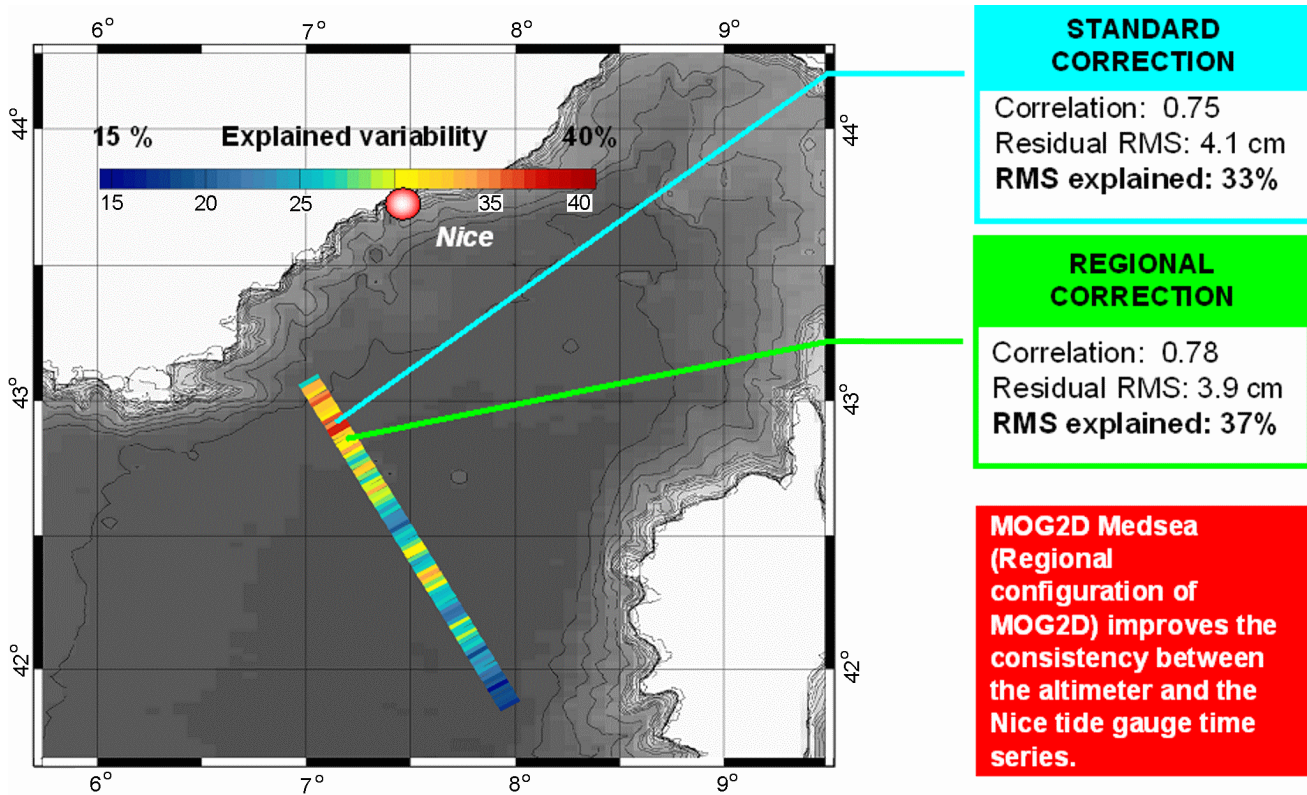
6° 7° 8° 9°

44°

43°

42°

6° 7° 8° 9°

44°

43°

42°

15 % Explained variability 40%

15 20 25 35 40

Nice

STANDARD CORRECTION

Correlation: 0.75
Residual RMS: 4.1 cm
**RMS explained: 33%**

REGIONAL CORRECTION

Correlation: 0.78
Residual RMS: 3.9 cm
**RMS explained: 37%**

MOG2D Medsea (Regional configuration of MOG2D) improves the consistency between the altimeter and the Nice tide gauge time series.